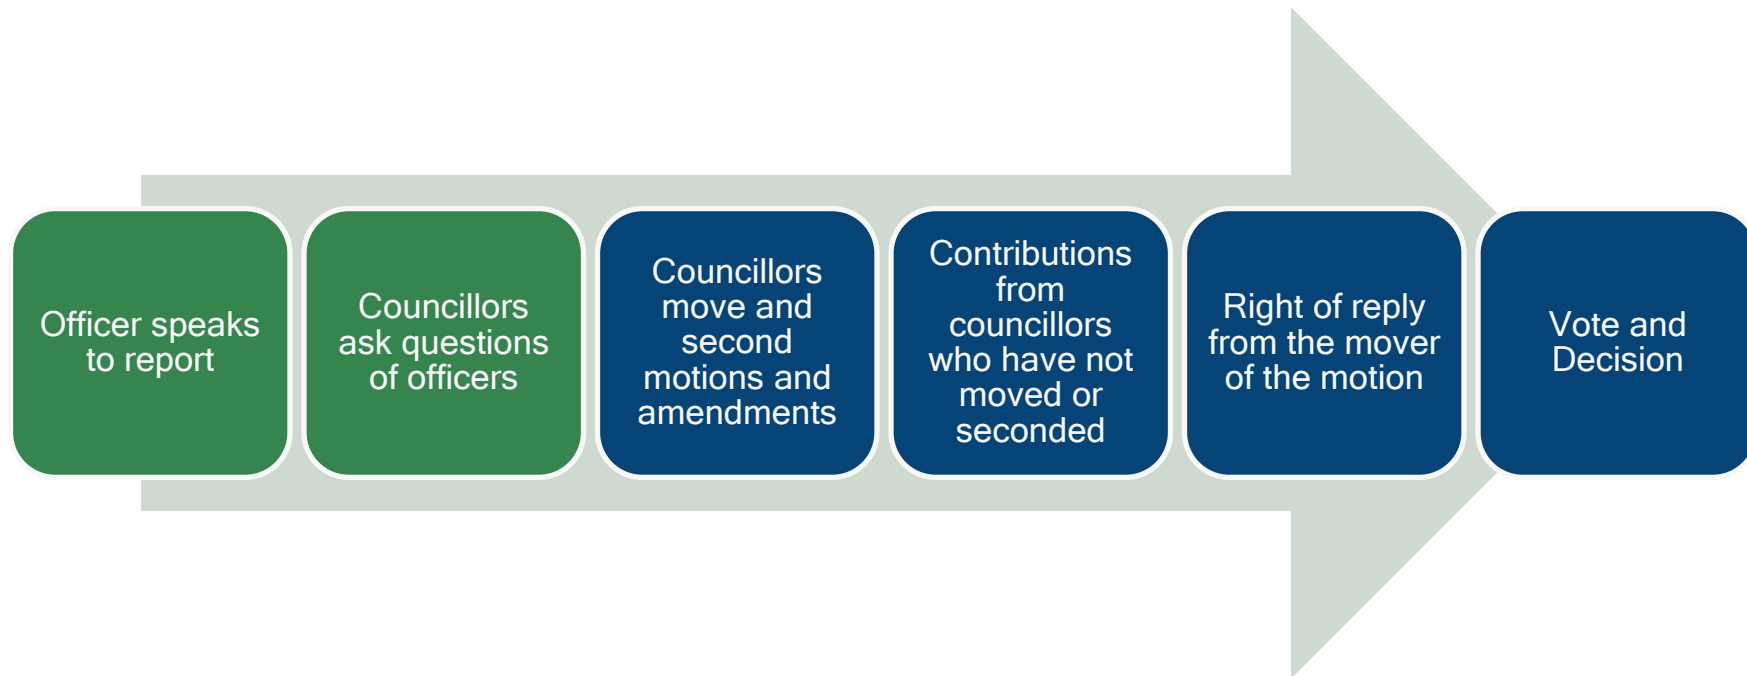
Officer speaks to report

Councillors ask questions of officers

Councillors move and second motions and amendments

Contributions from councillors who have not moved or seconded

Right of reply from the mover of the motion

Vote and Decision